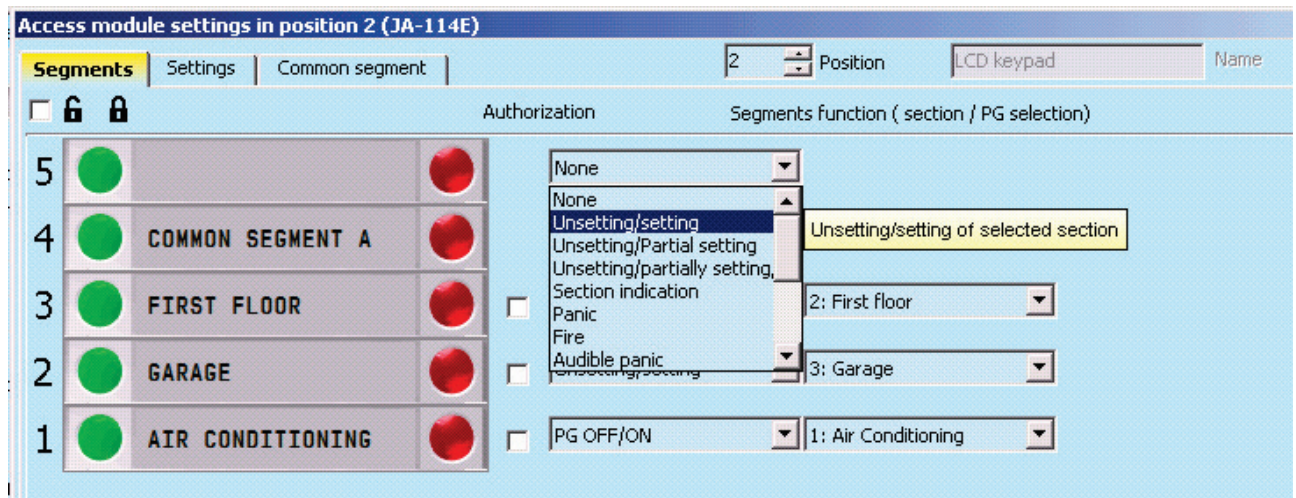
Access module settings in position 2 (JA-114E)

Segments | Settings | Common segment

2 Position LCD keypad Name

Authorization Segments function ( section / PG selection)

5

None

None
Unsetting/setting
Unsetting/Partial setting
Unsetting/partially setting,
Section indication
Panic
Fire
Audible panic

Unsetting/setting of selected section

4 COMMON SEGMENT A

3 FIRST FLOOR 2: First floor

2 GARAGE Unsetting/setting 3: Garage

1 AIR CONDITIONING PG OFF/ON 1: Air Conditioning